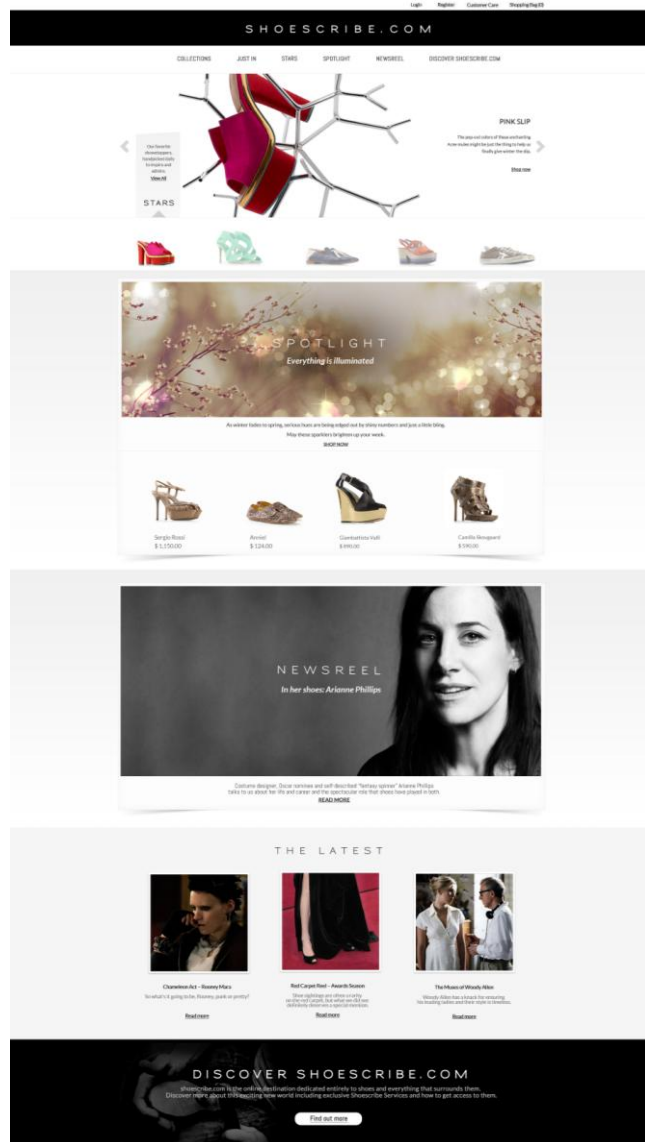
Login Register Customer Care Shopping Bag (0)

SHOESCRIBE.COM

COLLECTIONS JUST IN STARS SPOTLIGHT NEWSREEL DISCOVER SHOESCRIBE.COM

Our favorite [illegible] View All

STARS

PINK SLIP

The pop out colors of these enchanting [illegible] might be just the thing to help us finally give winter the slip.

Shop now

SPOTLIGHT
Everything is illuminated

As winter fades to spring, serious hues are being edged out by shiny numbers and just a little bling. May these sparklers brighten up your week.

SHOP NOW

Sergio Rossi
$ 1,150.00

Anniel
$ 124.00

Giambattista Valli
$ 890.00

Camilla Skovgaard
$ 590.00

NEWSREEL
In her shoes: Arianne Phillips

Costume designer, Oscar nominee and self described "fantasy spinner" Arianne Phillips talks to us about her life and career and the spectacular role that shoes have played in both.

READ MORE

THE LATEST

Chameleon Act – Rooney Mara
So what's it going to be, Rooney, punk or pretty?
Read more

Red Carpet Post – Awards Season
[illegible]
Read more

The Muses of Woody Allen
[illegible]
Read more

DISCOVER SHOESCRIBE.COM
shoescribe.com is the online destination dedicated entirely to shoes and everything that surrounds them. Discover more about this exciting new world including exclusive Shoescribe Services and how to get access to them.

Find out more